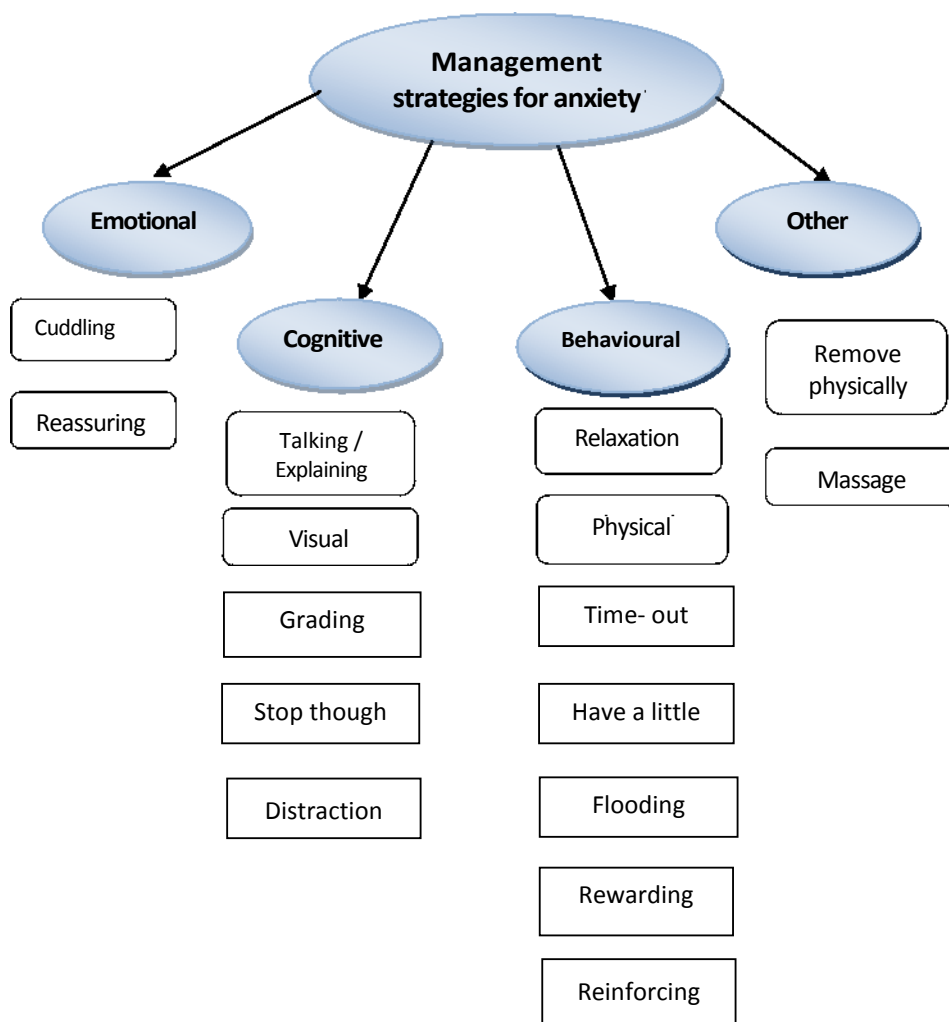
Management strategies for anxiety

Emotional

Cuddling

Reassuring

Cognitive

Talking / Explaining

Visual

Grading

Stop though

Distraction

Behavioural

Relaxation

Physical

Time- out

Have a little

Flooding

Rewarding

Reinforcing

Other

Remove physically

Massage